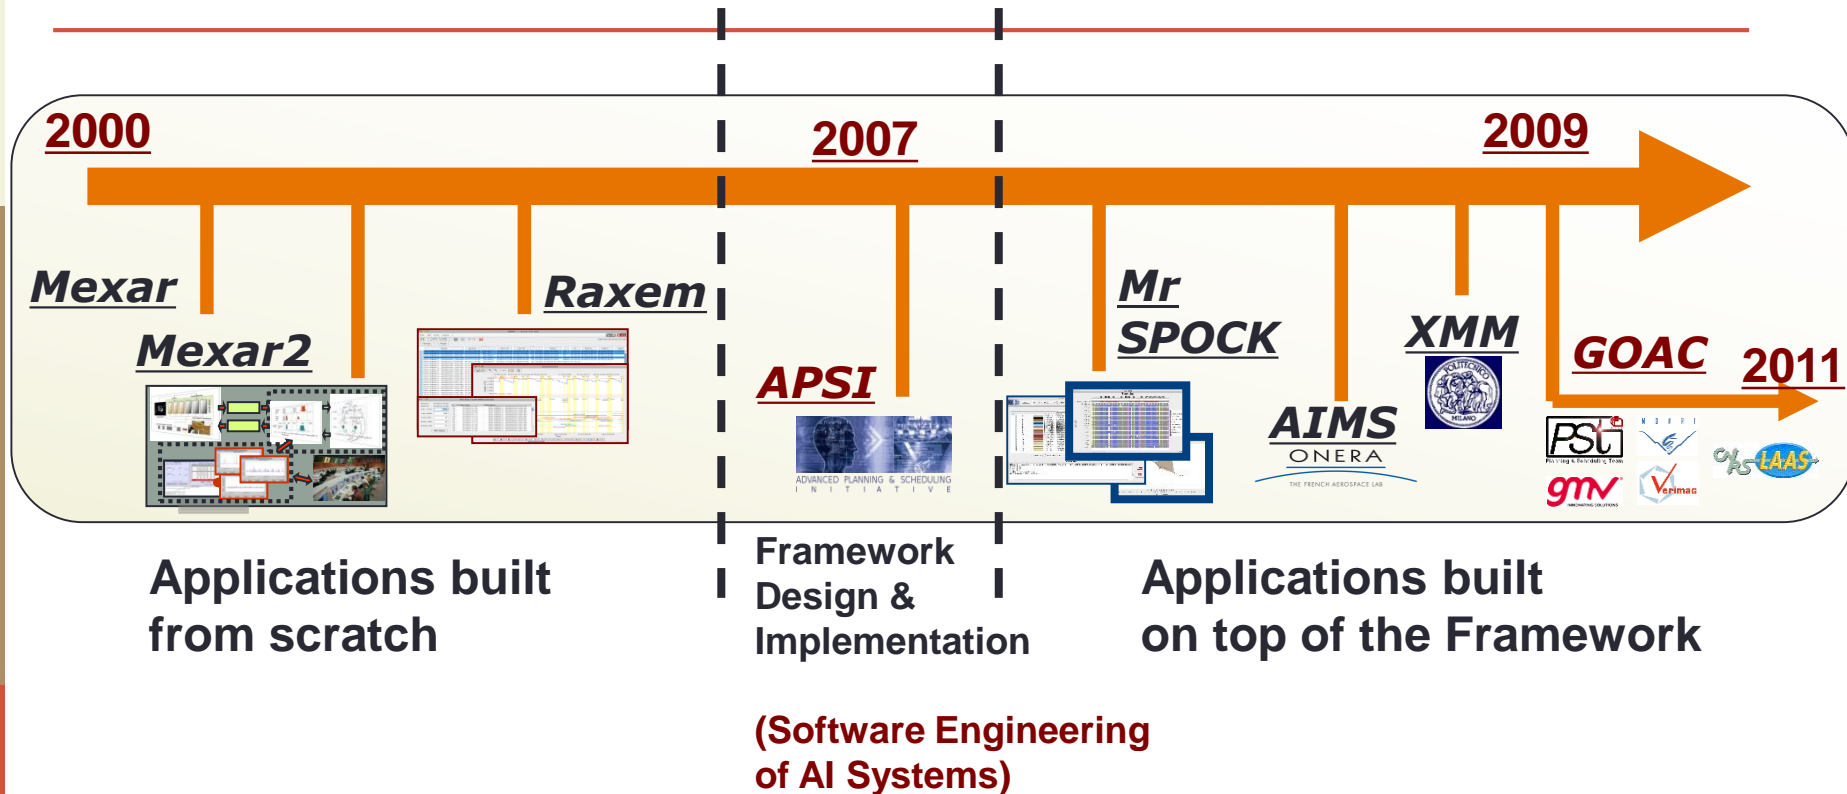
2000

2007

2009

Mexar

Mexar2

Raxem

APSI

ADVANCED PLANNING & SCHEDULING INITIATIVE

Mr SPOCK

AIMS

ONERA

THE FRENCH AEROSPACE LAB

XMM

POLITECNICO MILANO

GOAC

2011

PSt

gmv

LAAS

Applications built from scratch

Framework Design & Implementation

(Software Engineering of AI Systems)

Applications built on top of the Framework